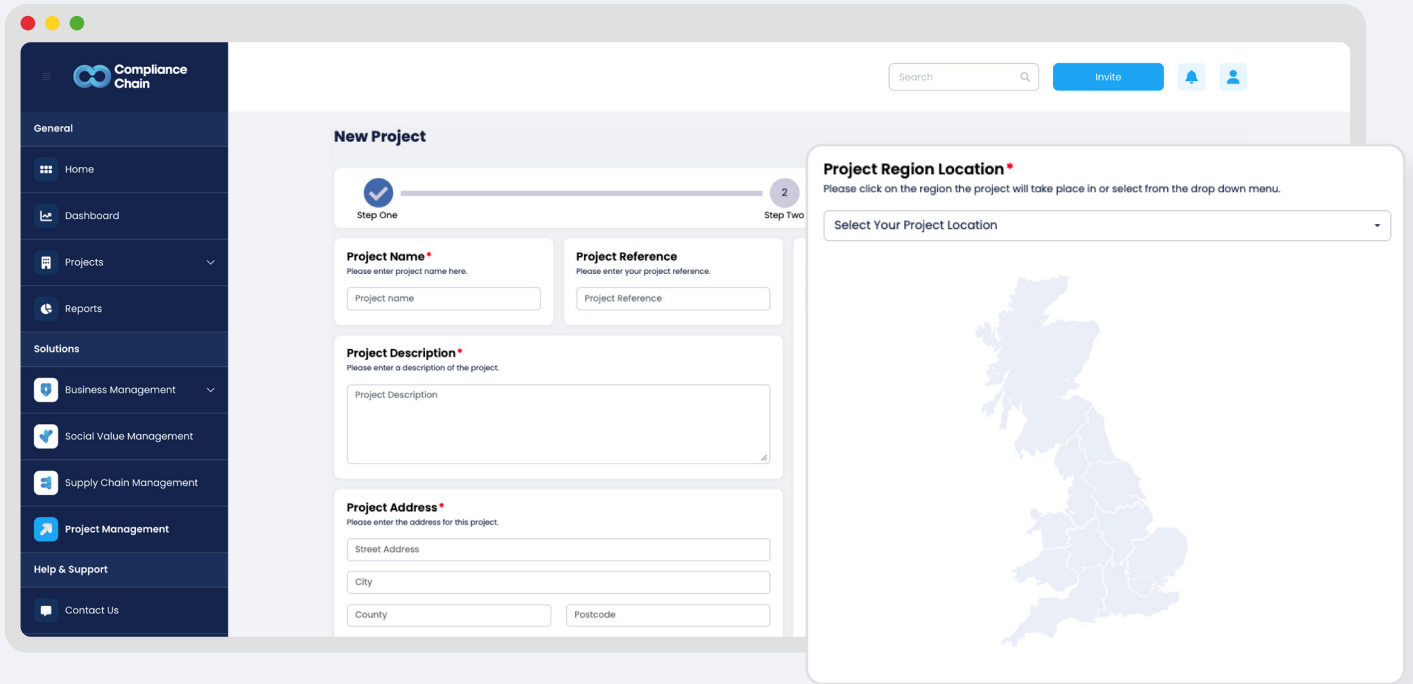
Compliance Chain

Search

Invite

General

Home

Dashboard

Projects

Reports

Solutions

Business Management

Social Value Management

Supply Chain Management

Project Management

Help & Support

Contact Us

New Project

Step One

2

Step Two

Project Name*
Please enter project name here.

Project name

Project Reference
Please enter your project reference.

Project Reference

Project Description*
Please enter a description of the project.

Project Description

Project Address*
Please enter the address for this project.

Street Address

City

County

Postcode

Project Region Location*
Please click on the region the project will take place in or select from the drop down menu.

Select Your Project Location